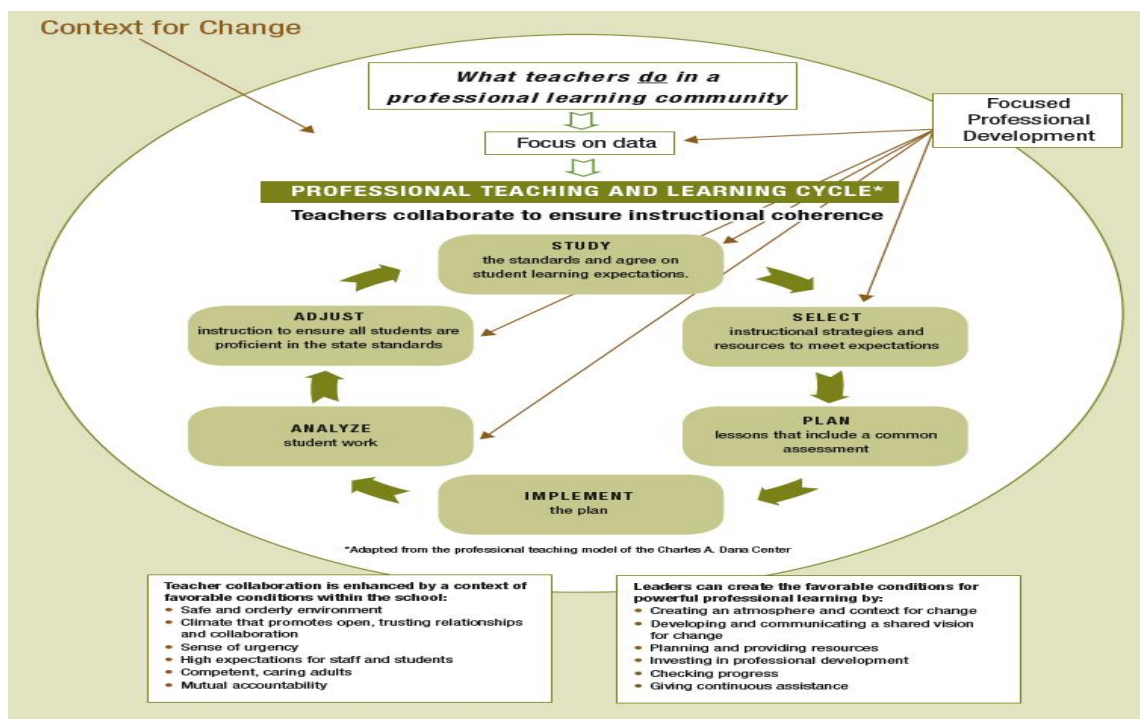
Context for Change

What teachers do in a professional learning community

Focused Professional Development

Focus on data

PROFESSIONAL TEACHING AND LEARNING CYCLE*

Teachers collaborate to ensure instructional coherence

STUDY
the standards and agree on student learning expectations.

SELECT
instructional strategies and resources to meet expectations

PLAN
lessons that include a common assessment

IMPLEMENT
the plan

ANALYZE
student work

ADJUST
instruction to ensure all students are proficient in the state standards

*Adapted from the professional teaching model of the Charles A. Dana Center

Teacher collaboration is enhanced by a context of favorable conditions within the school:
• Safe and orderly environment
• Climate that promotes open, trusting relationships and collaboration
• Sense of urgency
• High expectations for staff and students
• Competent, caring adults
• Mutual accountability

Leaders can create the favorable conditions for powerful professional learning by:
• Creating an atmosphere and context for change
• Developing and communicating a shared vision for change
• Planning and providing resources
• Investing in professional development
• Checking progress
• Giving continuous assistance